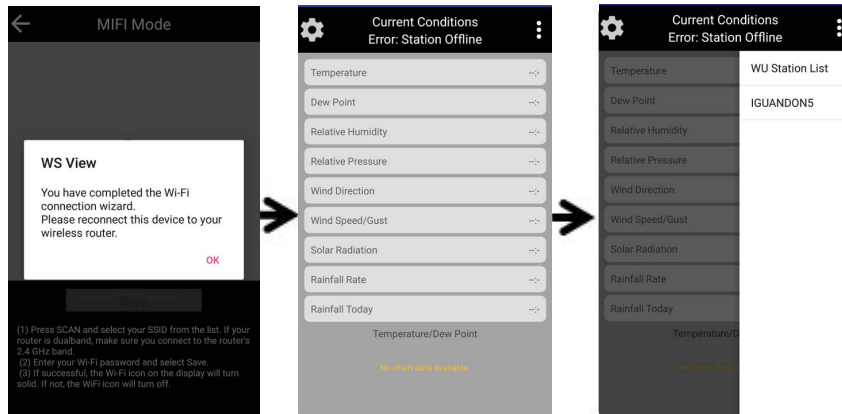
MIFI Mode

WS View

You have completed the Wi-Fi connection wizard.
Please reconnect this device to your wireless router.

OK

Save

(1) Press SCAN and select your SSID from the list. If your router is dualband, make sure you connect to the router's 2.4 GHz band.
(2) Enter your Wi-Fi password and select Save.
(3) If successful, the Wi-Fi icon on the display will turn solid. If not, the WiFi icon will turn off.

Current Conditions
Error: Station Offline

| | |
|---|---|
| Temperature | --:- |
| Dew Point | --:- |
| Relative Humidity | --:- |
| Relative Pressure | --:- |
| Wind Direction | --:- |
| Wind Speed/Gust | --:- |
| Solar Radiation | --:- |
| Rainfall Rate | --:- |
| Rainfall Today | --:- |

Temperature/Dew Point

No chart data available

Current Conditions
Error: Station Offline

Temperature
Dew Point
Relative Humidity
Relative Pressure
Wind Direction
Wind Speed/Gust
Solar Radiation
Rainfall Rate
Rainfall Today

Temperature/D

WU Station List
IGUANDON5